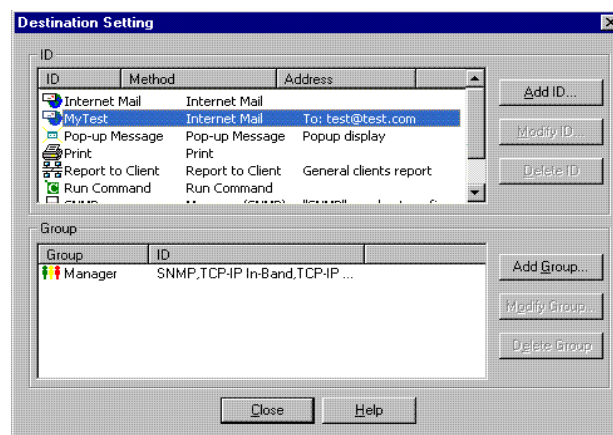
Destination Setting

ID

| ID | Method | Address |
|---|---|---|
| Internet Mail | Internet Mail | |
| MyTest | Internet Mail | To: test@test.com |
| Pop-up Message | Pop-up Message | Popup display |
| Print | Print | |
| Report to Client | Report to Client | General clients report |
| Run Command | Run Command | |
| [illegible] | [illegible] | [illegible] |

Add ID...
Modify ID...
Delete ID

Group

| Group | ID |
|---|---|
| Manager | SNMP,TCP-IP In-Band,TCP-IP ... |

Add Group...
Modify Group...
Delete Group

Close
Help